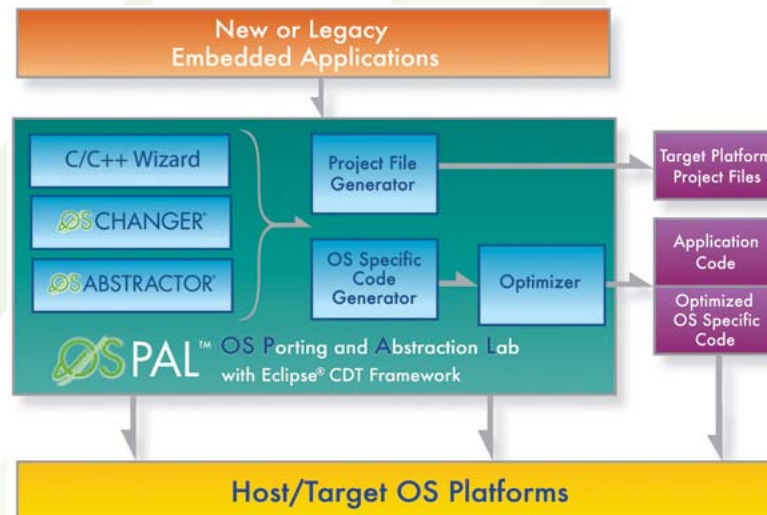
New or Legacy Embedded Applications

C/C++ Wizard

OS CHANGER®

OS ABSTRACTOR®

Project File Generator

OS Specific Code Generator

Optimizer

OS PAL™ OS Porting and Abstraction Lab with Eclipse® CDT Framework

Target Platform Project Files

Application Code

Optimized OS Specific Code

Host/Target OS Platforms